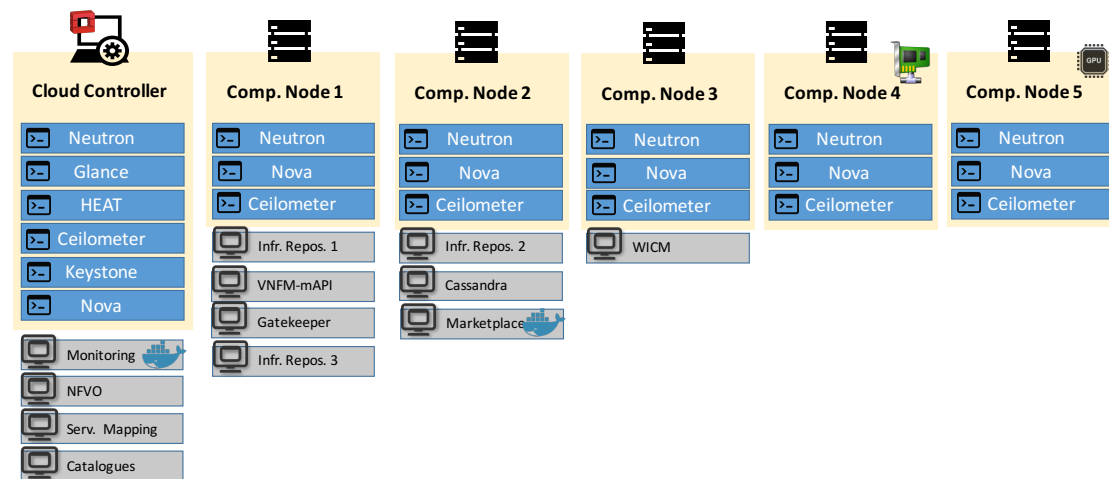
Cloud Controller
Neutron
Glance
HEAT
Ceilometer
Keystone
Nova
Monitoring
NFVO
Serv. Mapping
Catalogues

Comp. Node 1
Neutron
Nova
Ceilometer
Infr. Repos. 1
VNFM-mAPI
Gatekeeper
Infr. Repos. 3

Comp. Node 2
Neutron
Nova
Ceilometer
Infr. Repos. 2
Cassandra
Marketplace

Comp. Node 3
Neutron
Nova
Ceilometer
WICM

Comp. Node 4
Neutron
Nova
Ceilometer

GPU
Comp. Node 5
Neutron
Nova
Ceilometer